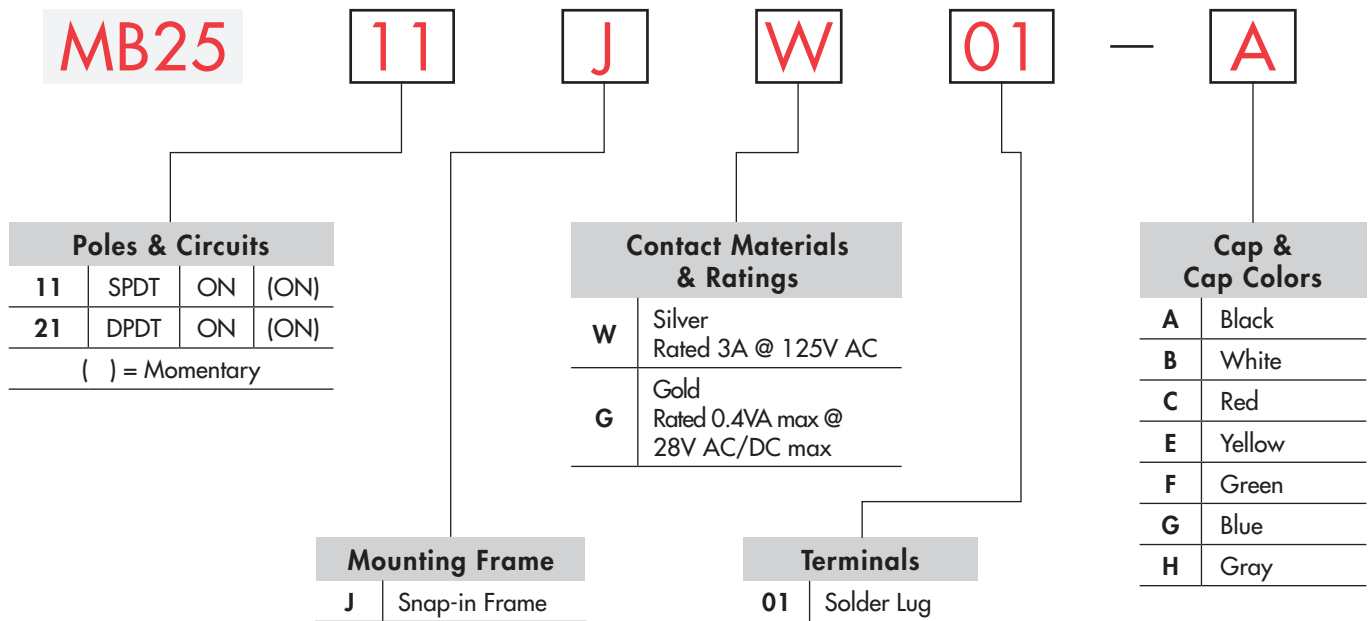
MB25 11 J W 01 — A

| Poles & Circuits | | | |
|---|---|---|---|
| 11 | SPDT | ON | (ON) |
| 21 | DPDT | ON | (ON) |

( ) = Momentary

| Contact Materials & Ratings | |
|---|---|
| W | Silver Rated 3A @ 125V AC |
| G | Gold Rated 0.4VA max @ 28V AC/DC max |

| Cap & Cap Colors | |
|---|---|
| A | Black |
| B | White |
| C | Red |
| E | Yellow |
| F | Green |
| G | Blue |
| H | Gray |

| Mounting Frame | |
|---|---|
| J | Snap-in Frame |

| Terminals | |
|---|---|
| 01 | Solder Lug |